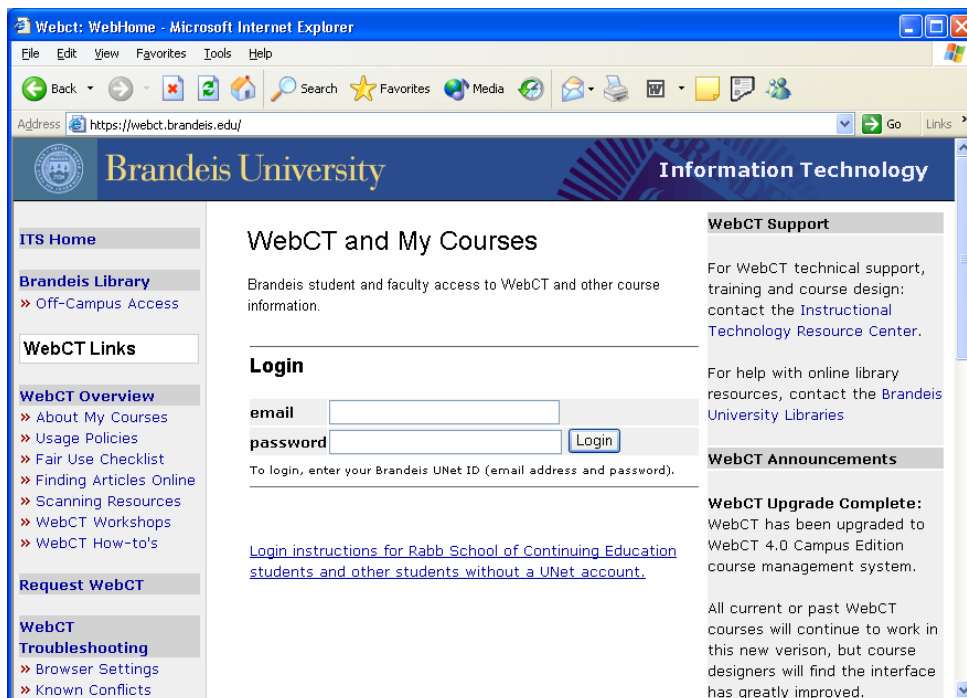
Webct: WebHome - Microsoft Internet Explorer

File Edit View Favorites Tools Help

Back Search Favorites Media

Address https://webct.brandeis.edu/ Go Links

Brandeis University Information Technology

ITS Home

Brandeis Library
» Off-Campus Access

WebCT Links

WebCT Overview
» About My Courses
» Usage Policies
» Fair Use Checklist
» Finding Articles Online
» Scanning Resources
» WebCT Workshops
» WebCT How-to's

Request WebCT

WebCT Troubleshooting
» Browser Settings
» Known Conflicts

WebCT and My Courses

Brandeis student and faculty access to WebCT and other course information.

Login

email

password Login

To login, enter your Brandeis UNet ID (email address and password).

Login instructions for Rabb School of Continuing Education students and other students without a UNet account.

WebCT Support

For WebCT technical support, training and course design: contact the Instructional Technology Resource Center.

For help with online library resources, contact the Brandeis University Libraries

WebCT Announcements

WebCT Upgrade Complete: WebCT has been upgraded to WebCT 4.0 Campus Edition course management system.

All current or past WebCT courses will continue to work in this new verison, but course designers will find the interface has greatly improved.